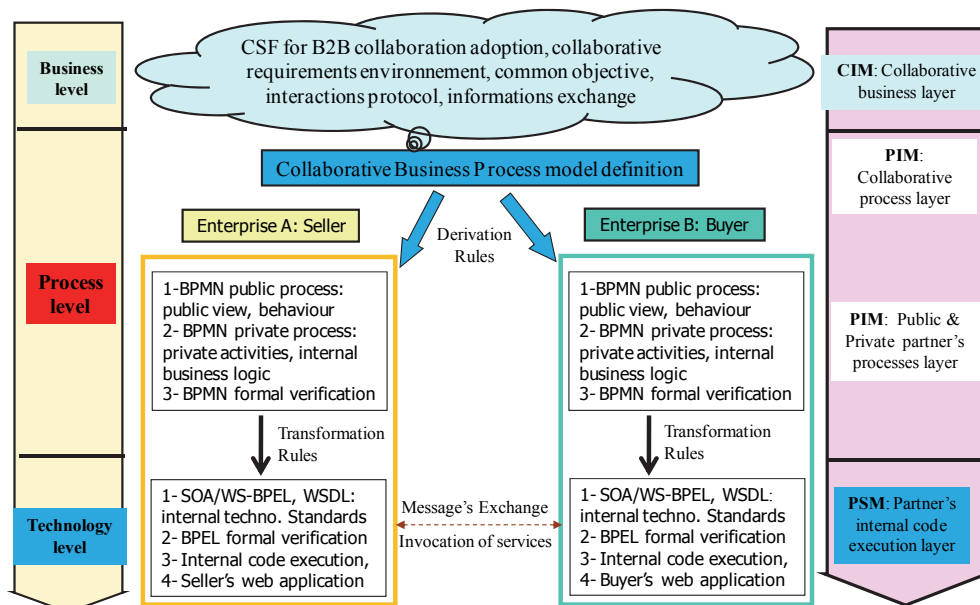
Business level

CSF for B2B collaboration adoption, collaborative requirements environnement, common objective, interactions protocol, informations exchange

CIM: Collaborative business layer

Collaborative Business Process model definition

PIM: Collaborative process layer

Enterprise A: Seller

Derivation Rules

Enterprise B: Buyer

Process level

1-BPMN public process: public view, behaviour
2- BPMN private process: private activities, internal business logic
3- BPMN formal verification

1-BPMN public process: public view, behaviour
2- BPMN private process: private activities, internal business logic
3- BPMN formal verification

PIM: Public & Private partner's processes layer

Transformation Rules

Transformation Rules

Technology level

1- SOA/WS-BPEL, WSDL: internal techno. Standards
2- BPEL formal verification
3- Internal code execution,
4- Seller's web application

Message's Exchange

Invocation of services

1- SOA/WS-BPEL, WSDL: internal techno. Standards
2- BPEL formal verification
3- Internal code execution,
4- Buyer's web application

PSM: Partner's internal code execution layer